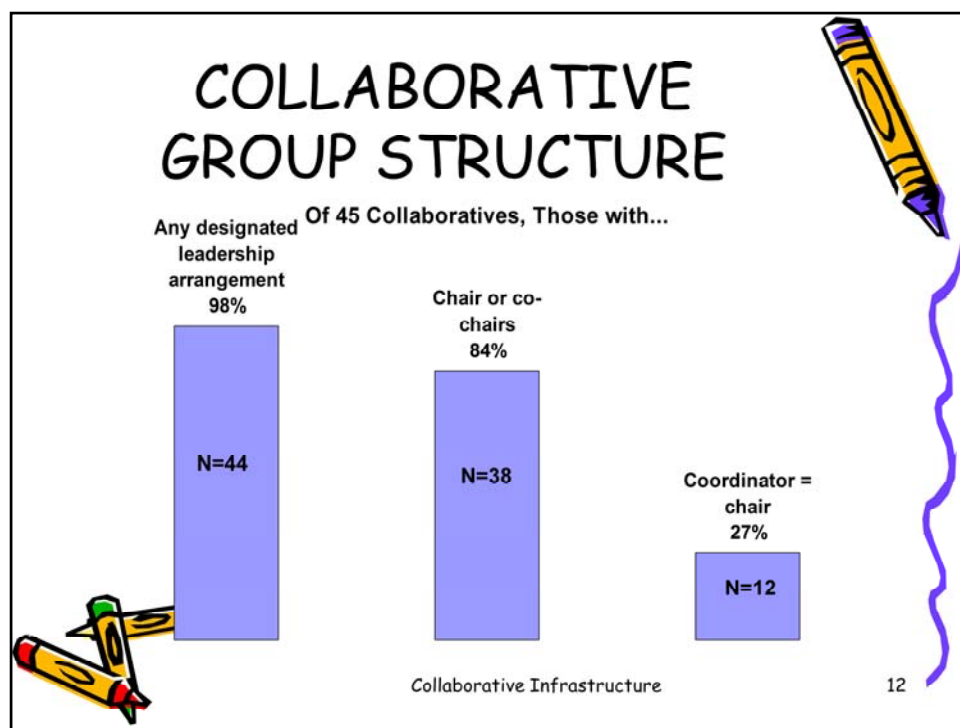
COLLABORATIVE GROUP STRUCTURE

Of 45 Collaboratives, Those with...

Any designated leadership arrangement 98%

N=44

Chair or co-chairs 84%

N=38

Coordinator = chair 27%

N=12

Collaborative Infrastructure

12